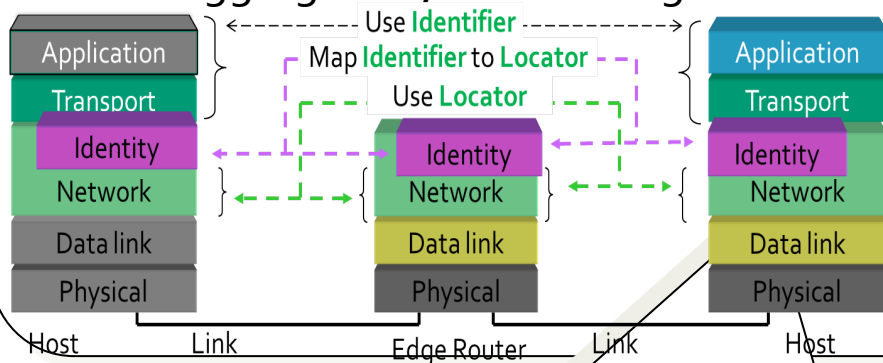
Use Identifier
Map Identifier to Locator
Use Locator

Application
Transport
Identity
Network
Data link
Physical
Host

Identity
Network
Data link
Physical
Edge Router

Application
Transport
Identity
Network
Data link
Physical
Host

Link
Link